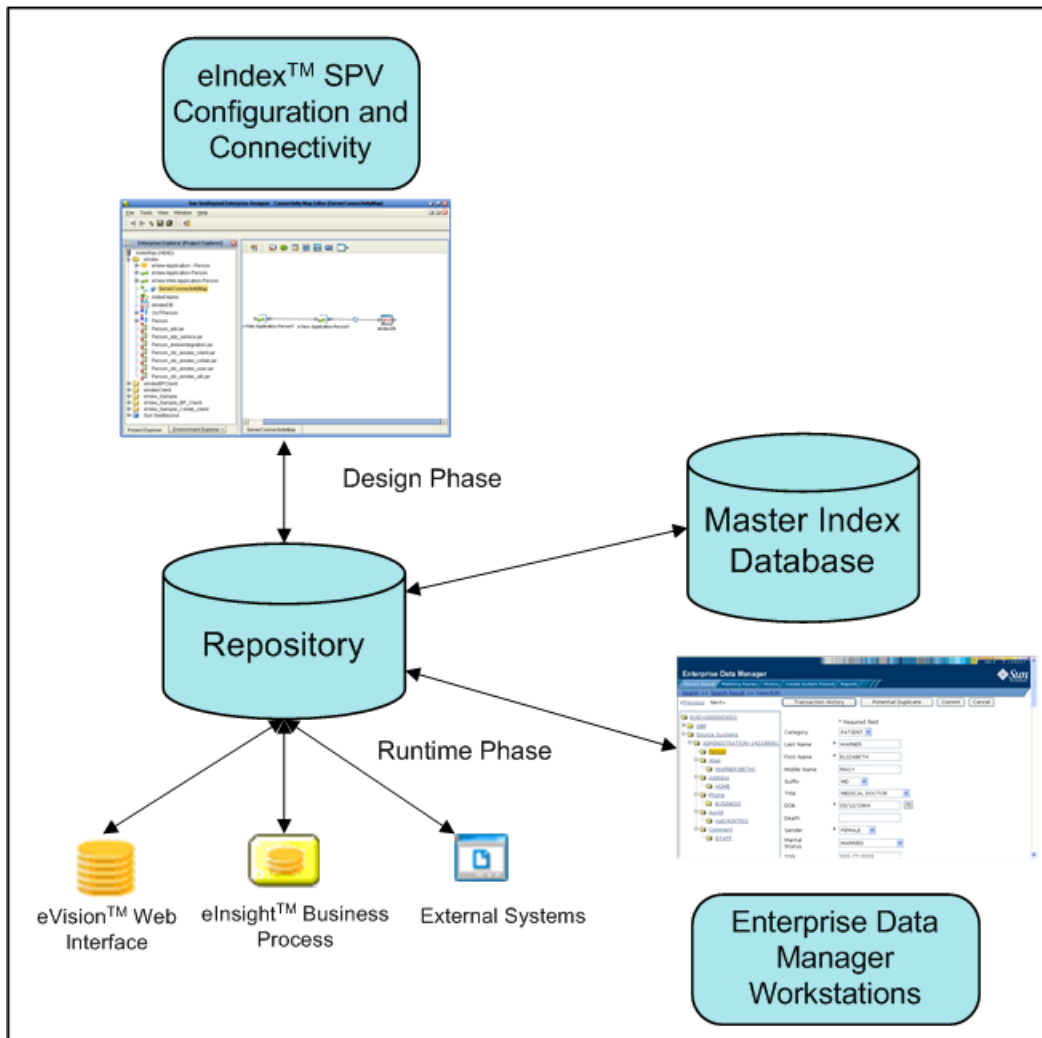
eIndex$^{TM}$ SPV Configuration and Connectivity

Design Phase

Master Index Database

Repository

Runtime Phase

Enterprise Data Manager

Transaction History | Potential Duplicate | Commit | Cancel

Category PATIENT
Last Name WARNER
First Name ELIZABETH
Middle Name MACY
Suffix MD
Title MEDICAL DOCTOR
DOB 05/12/1964
Death
Gender FEMALE
Marital Status MARRIED

eVision$^{TM}$ Web Interface

eInsight$^{TM}$ Business Process

External Systems

Enterprise Data Manager Workstations